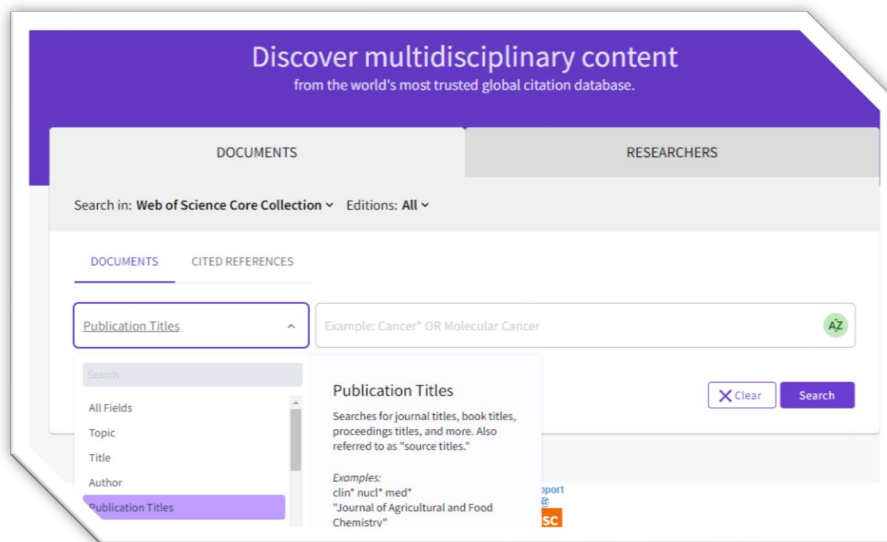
Discover multidisciplinary content
from the world's most trusted global citation database.

DOCUMENTS

RESEARCHERS

Search in: Web of Science Core Collection ˅ Editions: All ˅

DOCUMENTS

CITED REFERENCES

Publication Titles

Example: Cancer* OR Molecular Cancer

AZ

Search

All Fields
Topic
Title
Author
Publication Titles

Publication Titles

Searches for journal titles, book titles, proceedings titles, and more. Also referred to as "source titles."

Examples:
clin* nucl* med*
"Journal of Agricultural and Food Chemistry"

Clear

Search

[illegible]port

SC